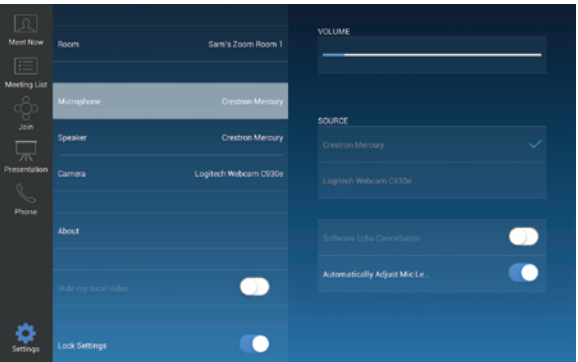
Meet Now

Meeting List

Join

Presentation

Phone

Settings

Room Sam's Zoom Room 1

Microphone Crestron Mercury

Speaker Crestron Mercury

Camera Logitech Webcam C930e

About

Hide my local video

Lock Settings

VOLUME

SOURCE

Crestron Mercury

Logitech Webcam C930e

Software Echo Cancellation

Automatically Adjust Mic Le...